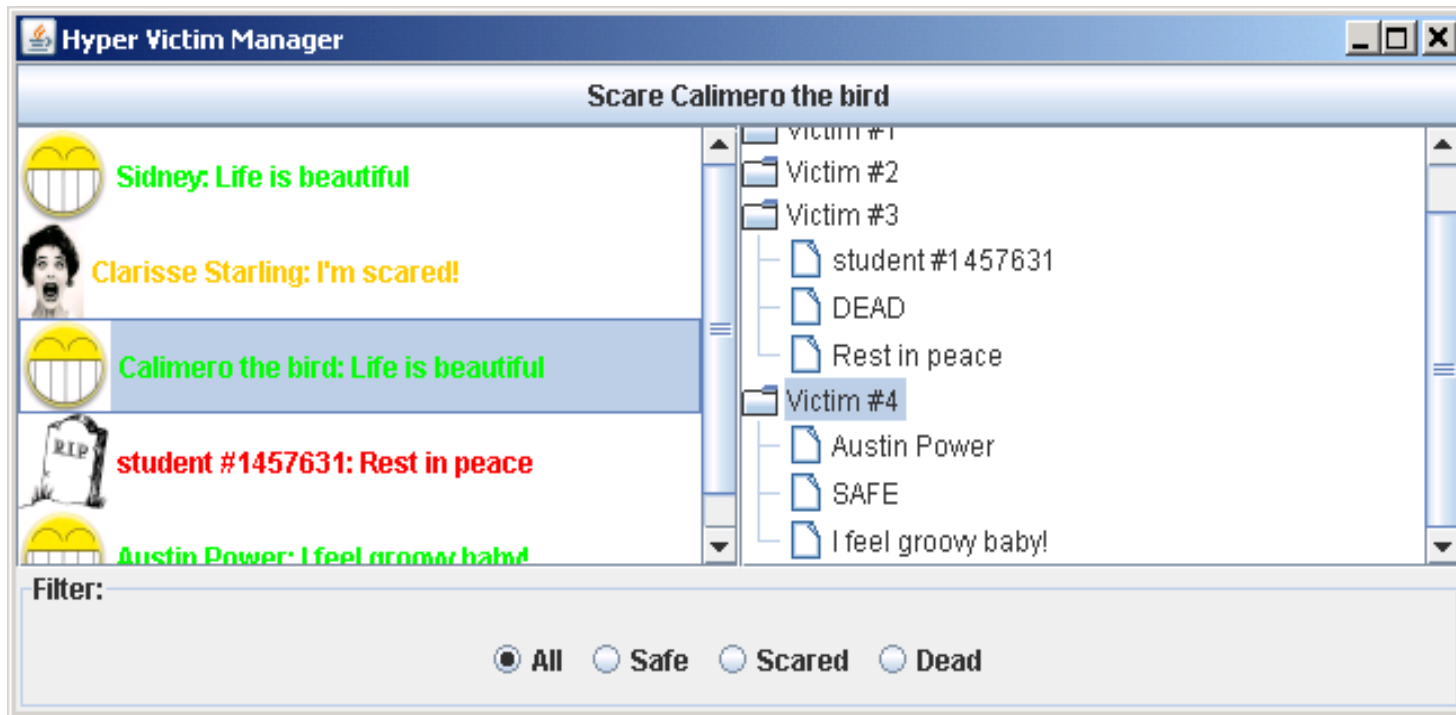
Hyper Victim Manager

Scare Calimero the bird

Sidney: Life is beautiful

Clarisse Starling: I'm scared!

Calimero the bird: Life is beautiful

RIP

student #1457631: Rest in peace

Austin Power: I feel groovy baby!

Victim #1

Victim #2

Victim #3

student #1457631

DEAD

Rest in peace

Victim #4

Austin Power

SAFE

I feel groovy baby!

Filter:

All Safe Scared Dead